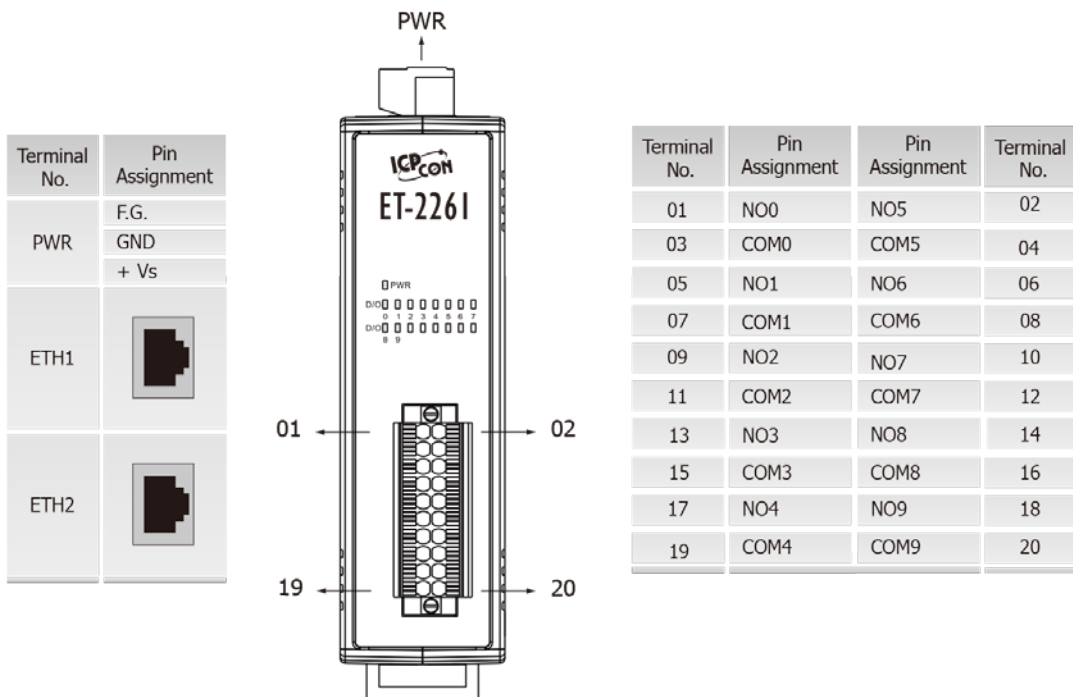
| Terminal No. | Pin Assignment |
|---|---|
| PWR | F.G. |
| | GND |
| | + Vs |
| ETH1 | |
| ETH2 | |

PWR

ICPCON
ET-2261

PWR
D/O 0 1 2 3 4 5 6 7
D/O 8 9

01
02
19
20

| Terminal No. | Pin Assignment | Pin Assignment | Terminal No. |
|---|---|---|---|
| 01 | NO0 | NO5 | 02 |
| 03 | COM0 | COM5 | 04 |
| 05 | NO1 | NO6 | 06 |
| 07 | COM1 | COM6 | 08 |
| 09 | NO2 | NO7 | 10 |
| 11 | COM2 | COM7 | 12 |
| 13 | NO3 | NO8 | 14 |
| 15 | COM3 | COM8 | 16 |
| 17 | NO4 | NO9 | 18 |
| 19 | COM4 | COM9 | 20 |